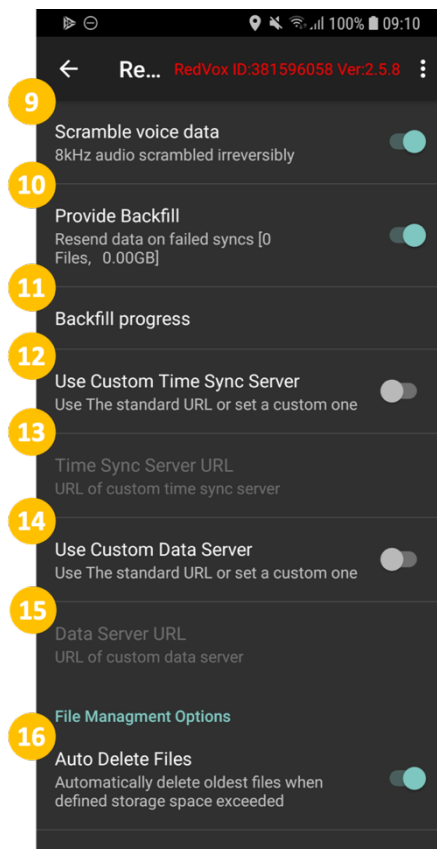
100% 09:10

Re... RedVox ID:381596058 Ver:2.5.8

9

Scramble voice data
8kHz audio scrambled irreversibly

10

Provide Backfill
Resend data on failed syncs [0 Files, 0.00GB]

11

Backfill progress

12

Use Custom Time Sync Server
Use The standard URL or set a custom one

13

Time Sync Server URL
URL of custom time sync server

14

Use Custom Data Server
Use The standard URL or set a custom one

15

Data Server URL
URL of custom data server

File Managment Options

16

Auto Delete Files
Automatically delete oldest files when defined storage space exceeded